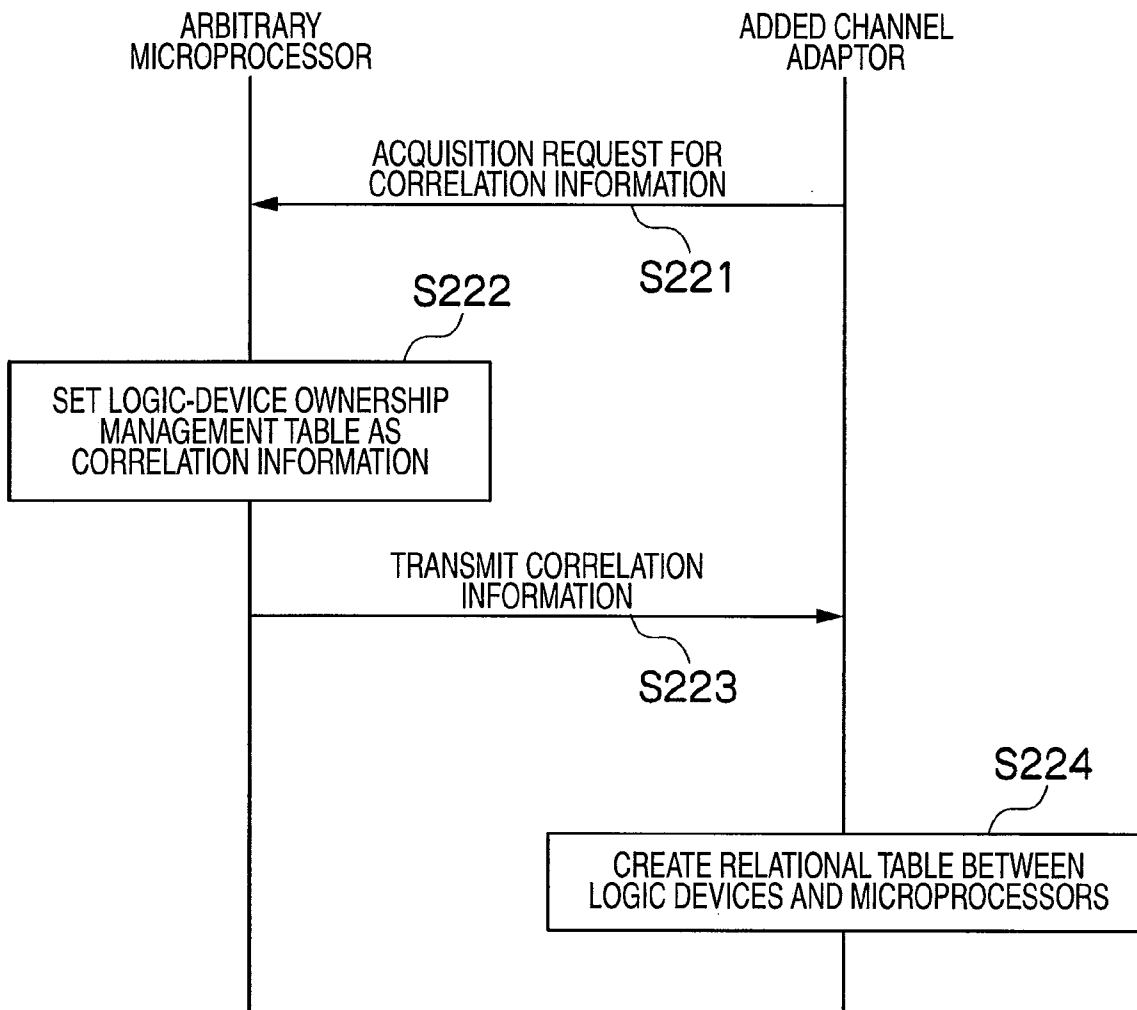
ARBITRARY MICROPROCESSOR

ADDED CHANNEL ADAPTOR

ACQUISITION REQUEST FOR CORRELATION INFORMATION

S221

S222

SET LOGIC-DEVICE OWNERSHIP MANAGEMENT TABLE AS CORRELATION INFORMATION

TRANSMIT CORRELATION INFORMATION

S223

S224

CREATE RELATIONAL TABLE BETWEEN LOGIC DEVICES AND MICROPROCESSORS